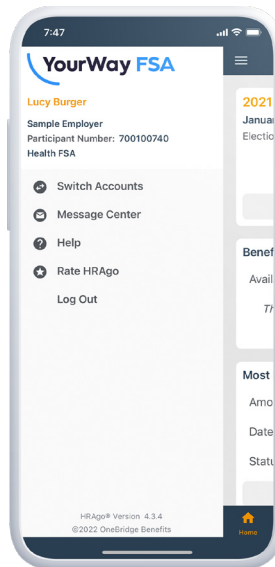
7:47

YourWay FSA

Lucy Burger

Sample Employer
Participant Number: 700100740
Health FSA

Switch Accounts
Message Center
Help
Rate HRAgo
Log Out

HRAgo® Version 4.3.4
©2022 OneBridge Benefits

2021
Januar
Electio

Benef
Avail
Th

Most
Amo
Date
Statu

Home